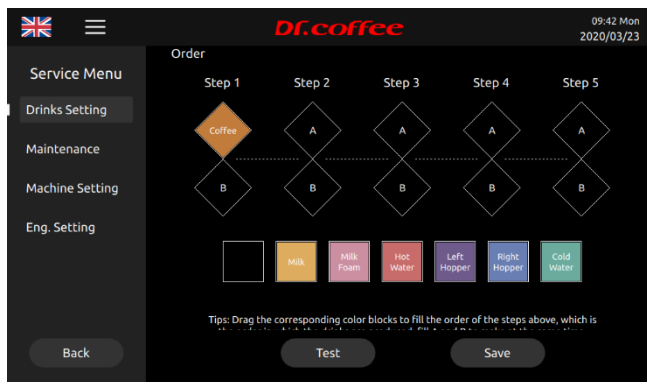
Dr.coffee

09:42 Mon
2020/03/23

Service Menu

Drinks Setting

Maintenance

Machine Setting

Eng. Setting

Back

Order

Step 1 Step 2 Step 3 Step 4 Step 5

Coffee A A A A

B B B B B

Milk Milk Foam Hot Water Left Hopper Right Hopper Cold Water

Tips: Drag the corresponding color blocks to fill the order of the steps above, which is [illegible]

Test

Save